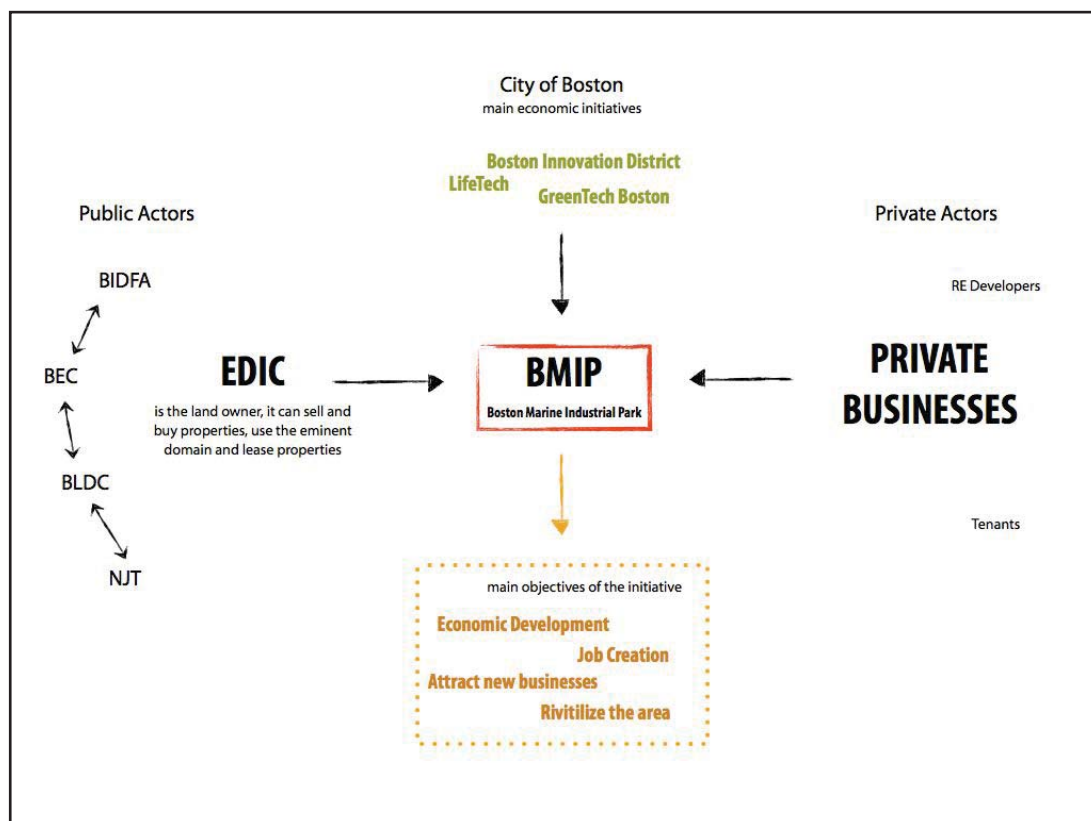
City of Boston
main economic initiatives

Boston Innovation District
LifeTech
GreenTech Boston

Public Actors

BIDFA

BEC

BLDC

NJT

EDIC

is the land owner, it can sell and buy properties, use the eminent domain and lease properties

BMIP
Boston Marine Industrial Park

Private Actors

RE Developers

PRIVATE BUSINESSES

Tenants

main objectives of the initiative

Economic Development
Job Creation
Attract new businesses
Rivitilize the area